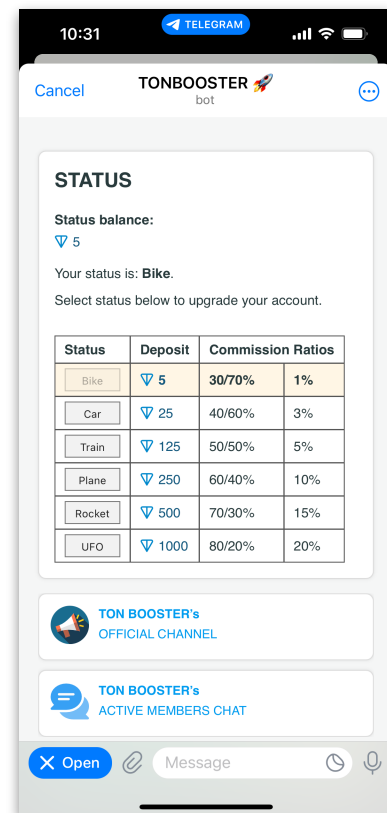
10:31

TELEGRAM

Cancel

TONBOOSTER 🚀
bot

STATUS

Status balance:
5

Your status is: Bike.

Select status below to upgrade your account.

| Status | Deposit | Commission Ratios | |
|---|---|---|---|
| Bike | 5 | 30/70% | 1% |
| Car | 25 | 40/60% | 3% |
| Train | 125 | 50/50% | 5% |
| Plane | 250 | 60/40% | 10% |
| Rocket | 500 | 70/30% | 15% |
| UFO | 1000 | 80/20% | 20% |

TON BOOSTER's
OFFICIAL CHANNEL

TON BOOSTER's
ACTIVE MEMBERS CHAT

Open

Message